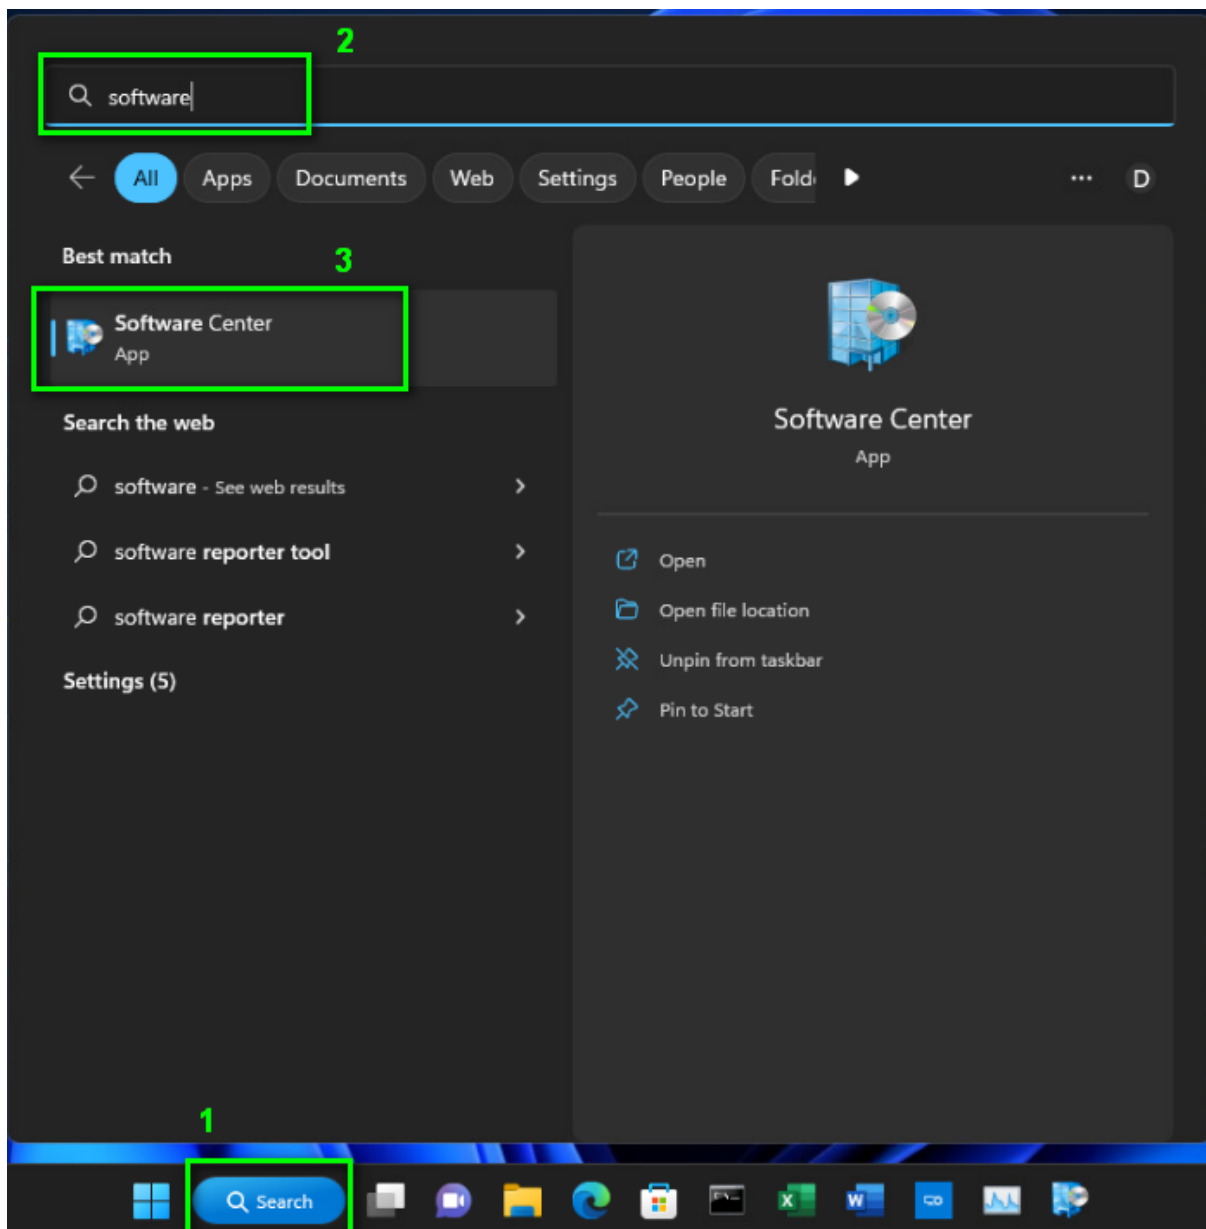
2

software

All Apps Documents Web Settings People Fold

...
D

Best match
3

Software Center
App

Search the web

software - See web results

software reporter tool

software reporter

Settings (5)

Software Center
App

Open
Open file location
Unpin from taskbar
Pin to Start

1

Search